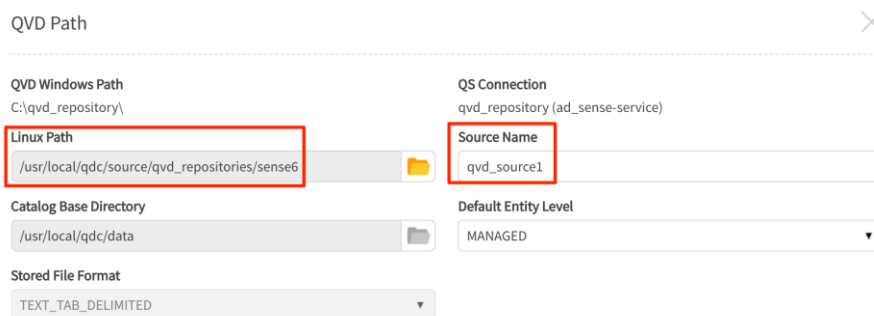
QVD Path

QVD Windows Path
C:\qvd_repository\

QS Connection
qvd_repository (ad_sense-service)

Linux Path
/usr/local/qdc/source/qvd_repositories/sense6

Source Name
qvd_source1

Catalog Base Directory
/usr/local/qdc/data

Default Entity Level
MANAGED

Stored File Format
TEXT_TAB_DELIMITED